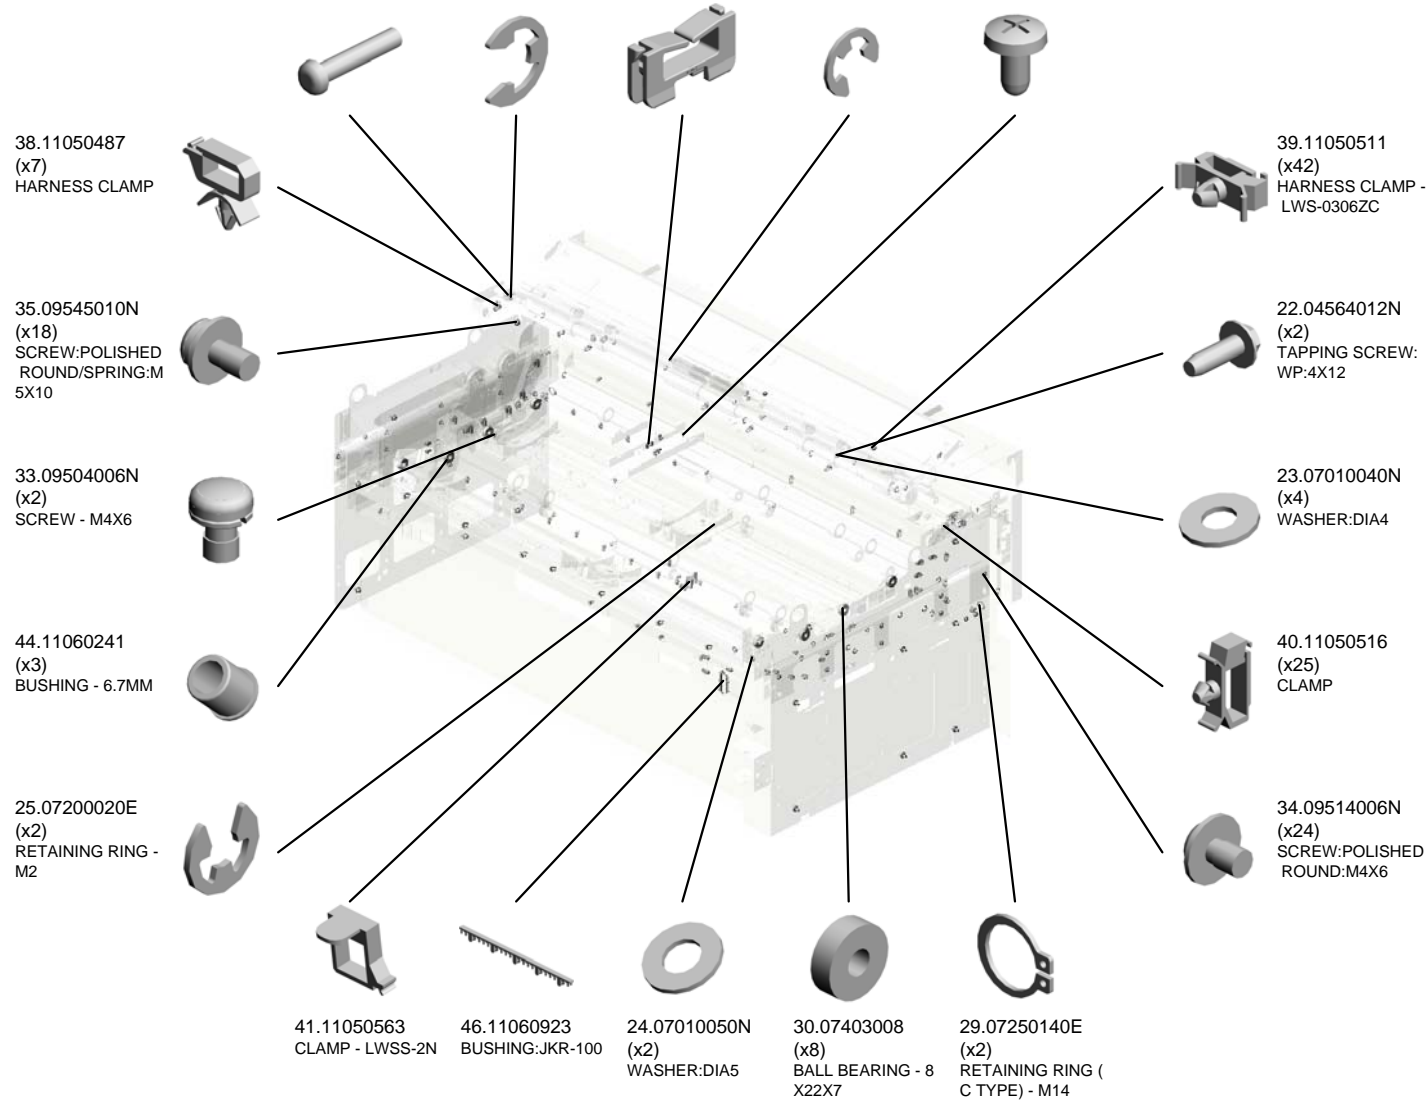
38.11050487
(x7)
HARNESS CLAMP

35.09545010N
(x18)
SCREW:POLISHED ROUND/SPRING:M 5X10

33.09504006N
(x2)
SCREW - M4X6

44.11060241
(x3)
BUSHING - 6.7MM

25.07200020E
(x2)
RETAINING RING - M2

39.11050511
(x42)
HARNESS CLAMP - LWS-0306ZC

22.04564012N
(x2)
TAPPING SCREW: WP:4X12

23.07010040N
(x4)
WASHER:DIA4

40.11050516
(x25)
CLAMP

34.09514006N
(x24)
SCREW:POLISHED ROUND:M4X6

41.11050563
CLAMP - LWSS-2N

46.11060923
BUSHING:JKR-100

24.07010050N
(x2)
WASHER:DIA5

30.07403008
(x8)
BALL BEARING - 8 X22X7

29.07250140E
(x2)
RETAINING RING ( C TYPE) - M14